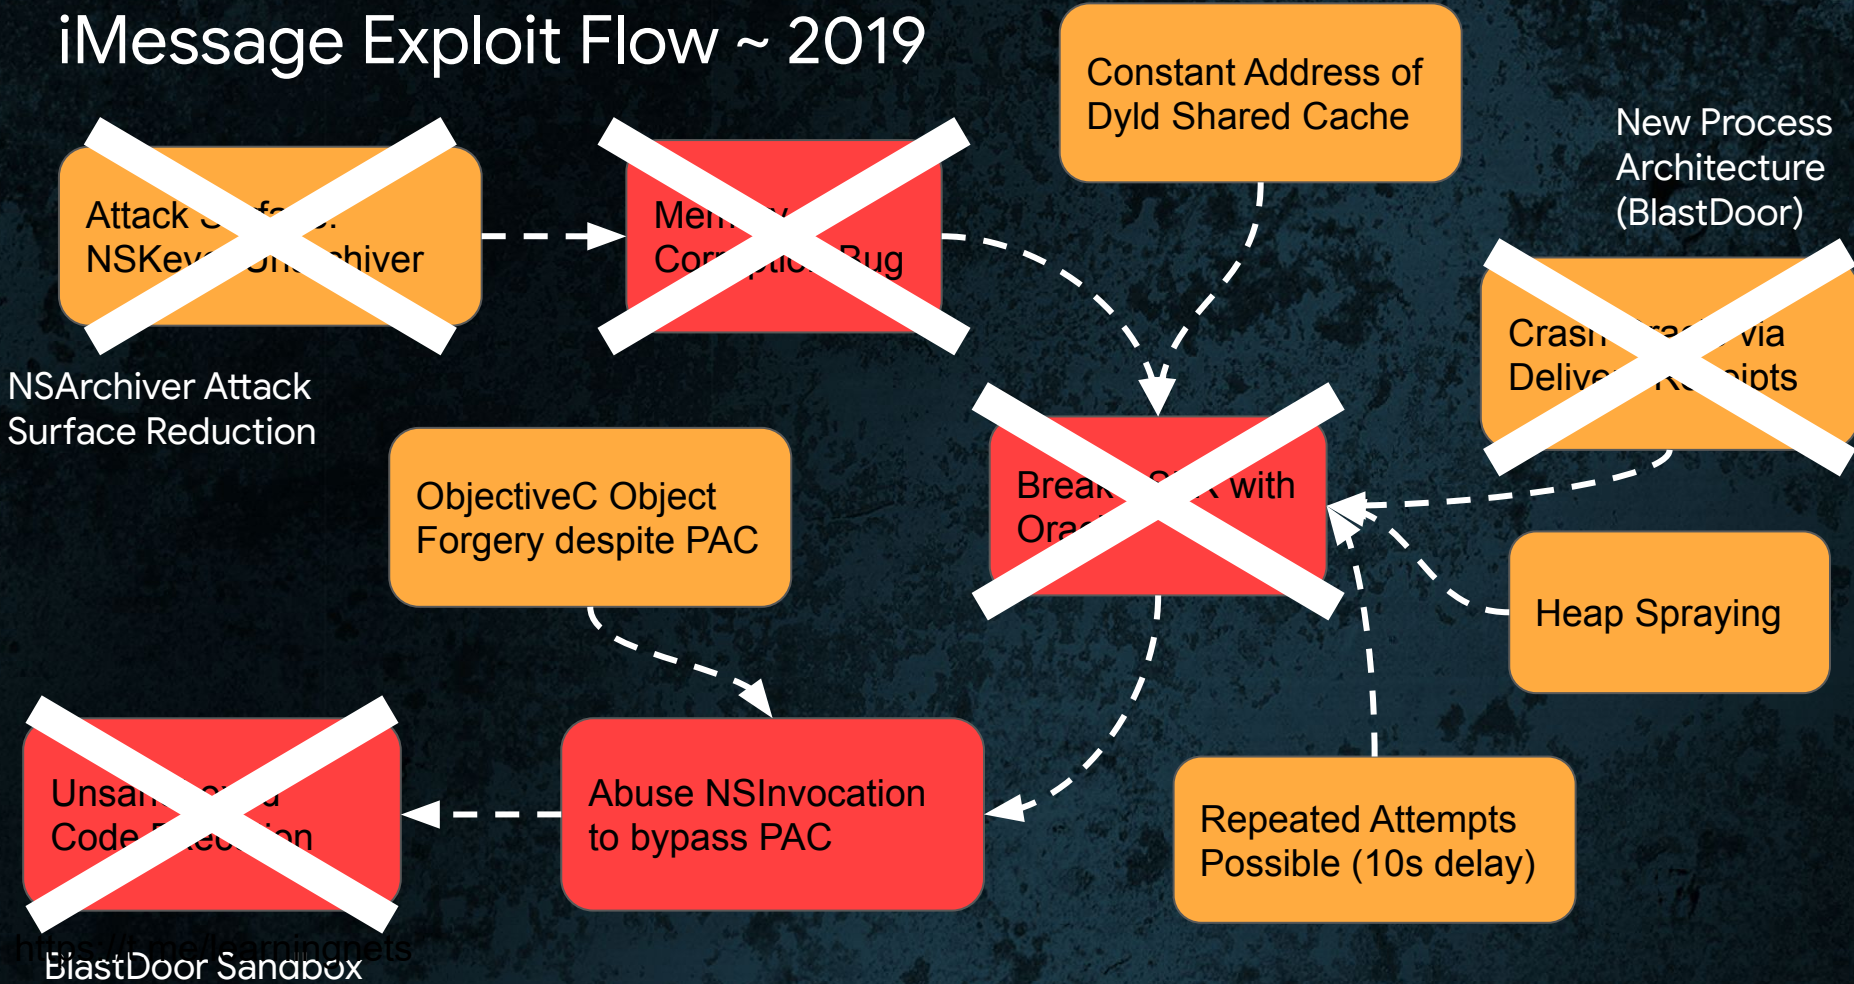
iMessage Exploit Flow ~ 2019

Attack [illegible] NSKey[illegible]hiver

Mem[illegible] Cor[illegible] Bug

Constant Address of Dyld Shared Cache

New Process Architecture (BlastDoor)

Crash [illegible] via Deliv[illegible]ipts

NSArchiver Attack Surface Reduction

ObjectiveC Object Forgery despite PAC

Break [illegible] with Ora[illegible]

Heap Spraying

Unsa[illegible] Code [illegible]on

Abuse NSInvocation to bypass PAC

Repeated Attempts Possible (10s delay)

https://t.me/learningnets

BlastDoor Sandbox